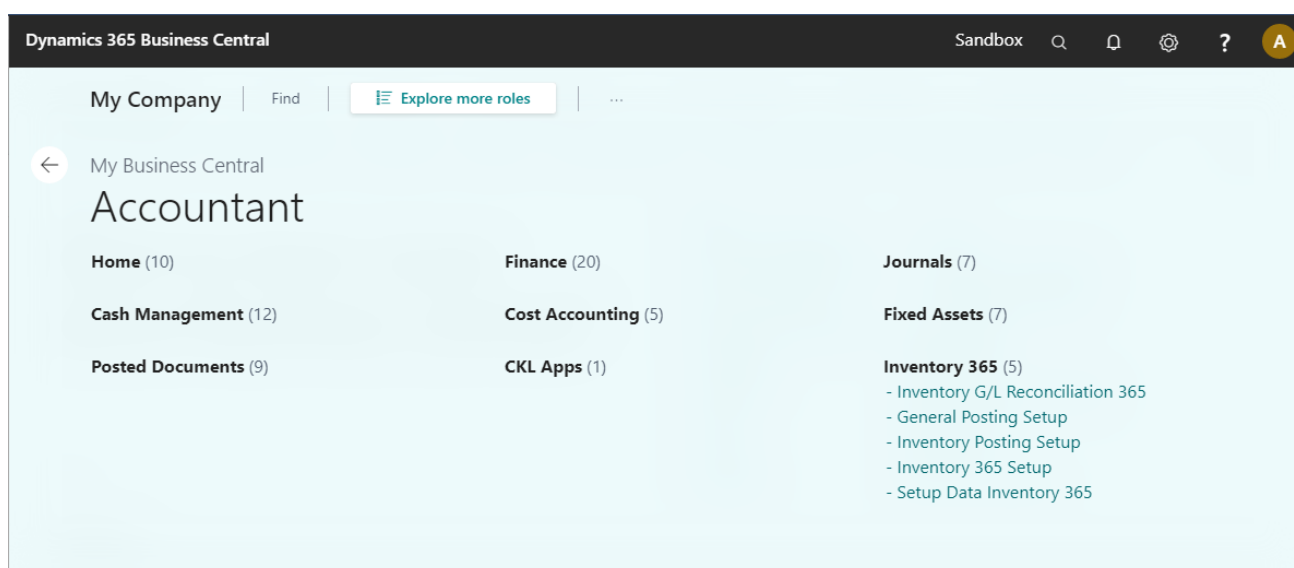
Dynamics 365 Business Central

Sandbox

A

My Company | Find | Explore more roles | ...

My Business Central

Accountant

Home (10)

Finance (20)

Journals (7)

Cash Management (12)

Cost Accounting (5)

Fixed Assets (7)

Posted Documents (9)

CKL Apps (1)

Inventory 365 (5)
- Inventory G/L Reconciliation 365
- General Posting Setup
- Inventory Posting Setup
- Inventory 365 Setup
- Setup Data Inventory 365